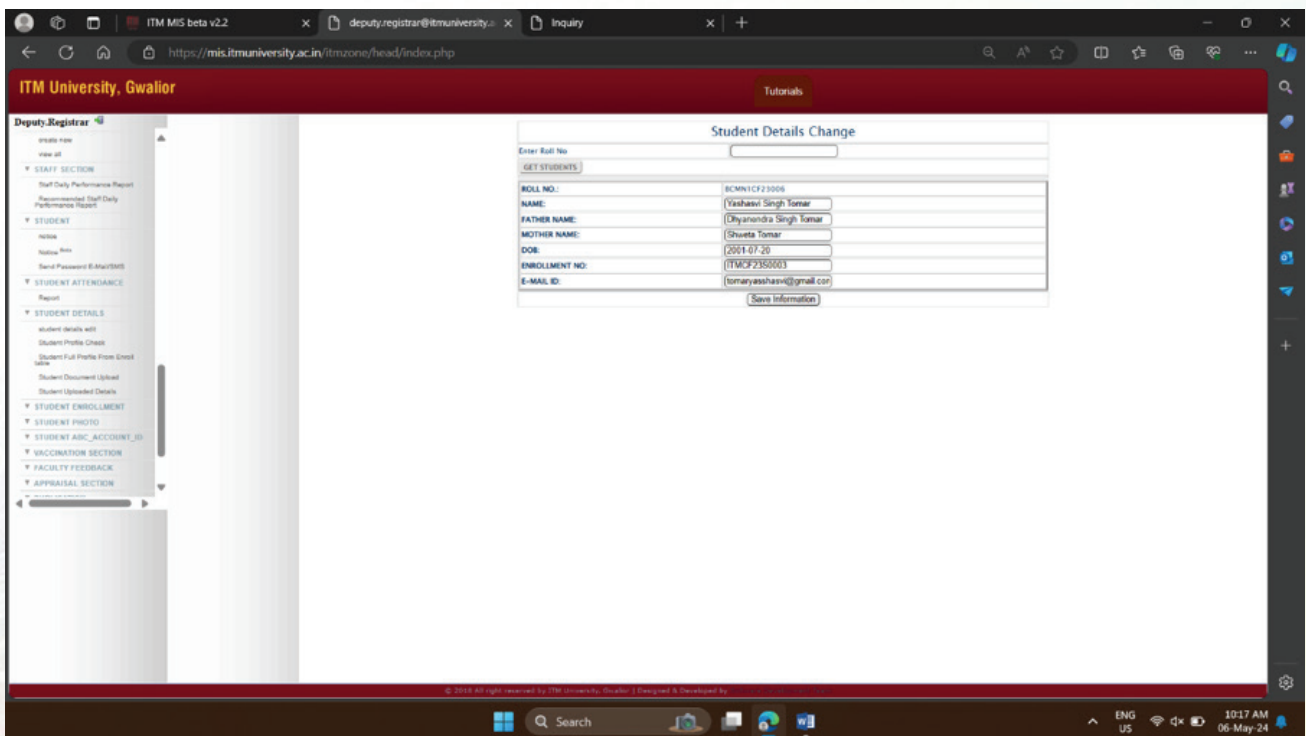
ITM MIS beta v2.2
deputy.registrar@itmuniversity.a
Inquiry
https://mis.itmuniversity.ac.in/itmzone/head/index.php

ITM University, Gwalior
Tutorials

Deputy.Registrar
create new
view all
▼ STAFF SECTION
Staff Daily Performance Report
Recommended Staff Daily Performance Report
▼ STUDENT
notice
Notice
Send Password E-Mail/SMS
▼ STUDENT ATTENDANCE
Report
▼ STUDENT DETAILS
student details edit
Student Profile Check
Student Full Profile From Enroll table
Student Document Upload
Student Uploaded Details
▼ STUDENT ENROLLMENT
▼ STUDENT PHOTO
▼ STUDENT ABC_ACCOUNT_ID
▼ VACCINATION SECTION
▼ FACULTY FEEDBACK
▼ APPRAISAL SECTION

Student Details Change
Enter Roll No
GET STUDENTS

| | |
|---|---|
| ROLL NO.: | BCMN1CF23006 |
| NAME: | Yashasvi Singh Tomar |
| FATHER NAME: | Dhyanendra Singh Tomar |
| MOTHER NAME: | Shweta Tomar |
| DOB: | 2001-07-20 |
| ENROLLMENT NO: | ITMCF23S0003 |
| E-MAIL ID: | tomaryasshasvi@gmail.cor |

Save Information

© 2018 All right reserved by ITM University, Gwalior | Designed & Developed by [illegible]

Search
ENG US
10:17 AM
06-May-24